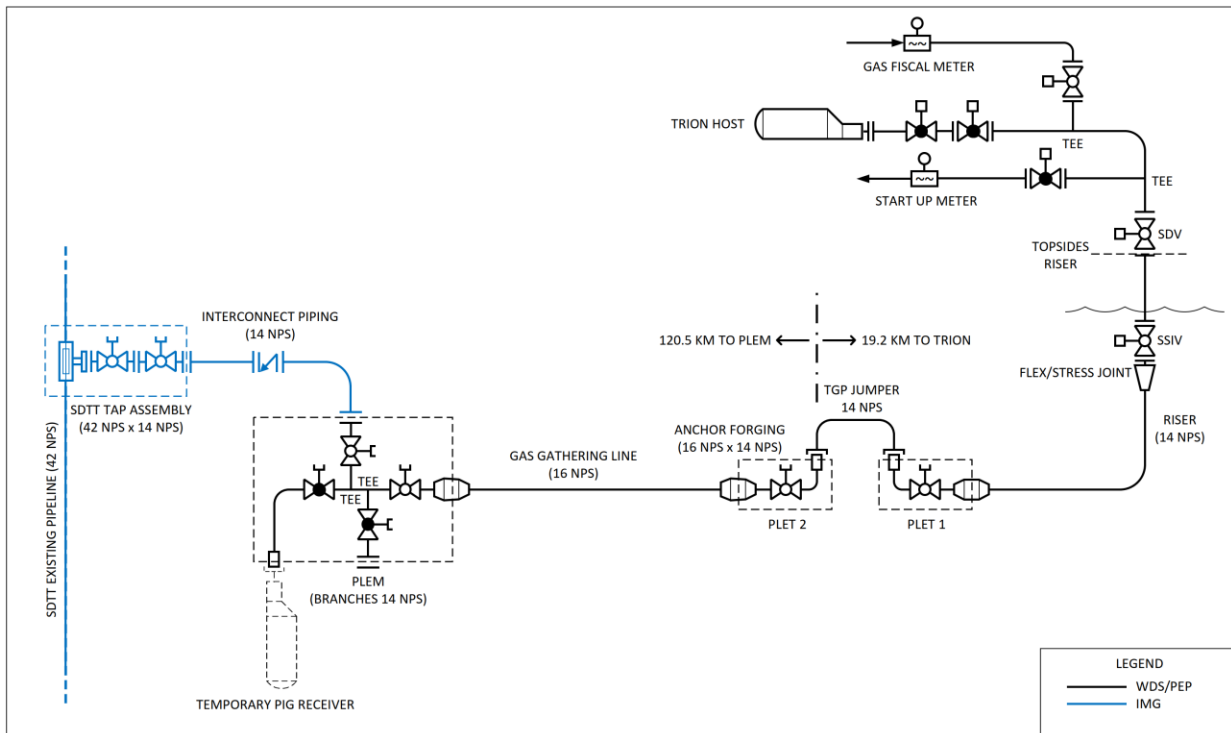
GAS FISCAL METER

TRION HOST

TEE

TEE

START UP METER

SDV

TOPSIDES

RISER

INTERCONNECT PIPING
(14 NPS)

120.5 KM TO PLEM

19.2 KM TO TRION

SSIV

FLEX/STRESS JOINT

TGP JUMPER
14 NPS

SDTT TAP ASSEMBLY
(42 NPS x 14 NPS)

SDTT EXISTING PIPELINE (42 NPS)

ANCHOR FORGING
(16 NPS x 14 NPS)

RISER
(14 NPS)

GAS GATHERING LINE
(16 NPS)

TEE

TEE

PLET 2

PLET 1

PLEM
(BRANCHES 14 NPS)

TEMPORARY PIG RECEIVER

LEGEND

WDS/PEP

IMG